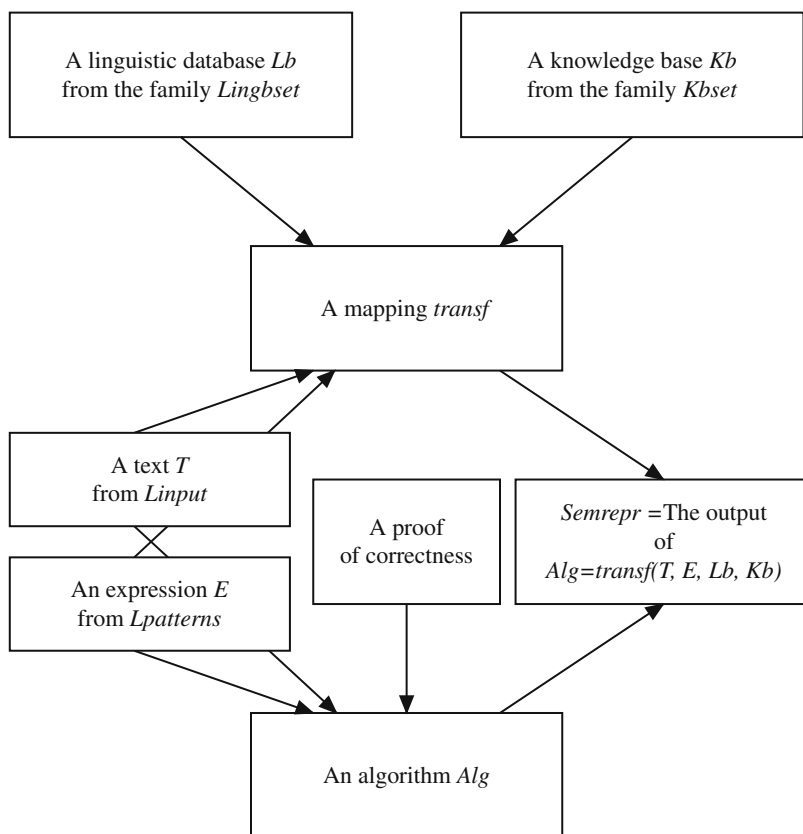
A linguistic database *Lb* from the family *Lingbset*

A knowledge base *Kb* from the family *Kbset*

A mapping *transf*

A text *T* from *Linput*

An expression *E* from *Lpatterns*

A proof of correctness

*Semrepr* =The output of *Alg=transf(T, E, Lb, Kb)*

An algorithm *Alg*